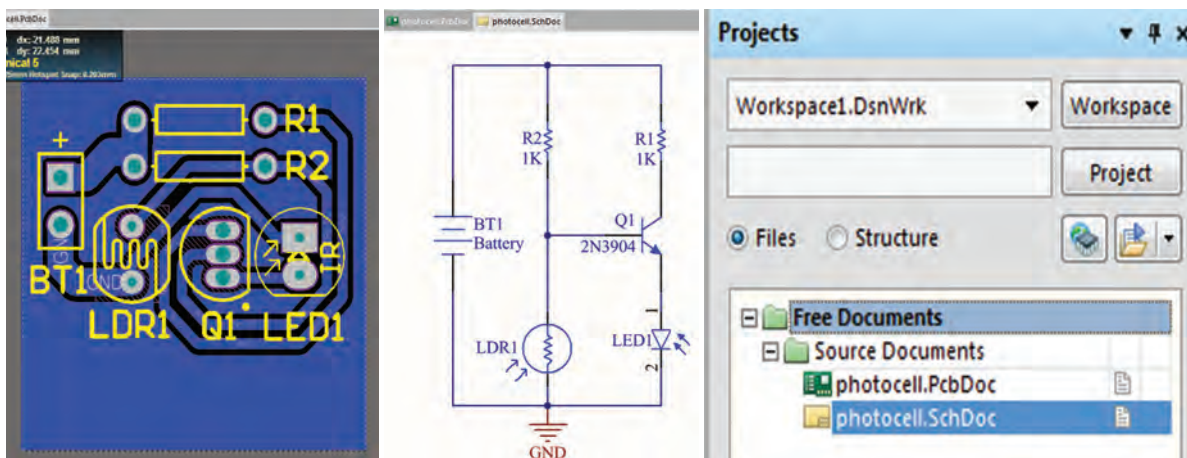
cell.PcbDoc
dx: 21.488 mm
dy: 22.454 mm
nical 5
5mm Hotspot Snap: 0.203mm
+
R1
R2
BT1
GND
LDR1
Q1
LED1
1R

photocell.PcbDoc
photocell.SchDoc
R2
1K
R1
1K
BT1
Battery
Q1
2N3904
1
LED1
2
LDR1
GND

Projects
Workspace1.DsnWrk
Workspace
Project
Files
Structure
Free Documents
Source Documents
photocell.PcbDoc
photocell.SchDoc